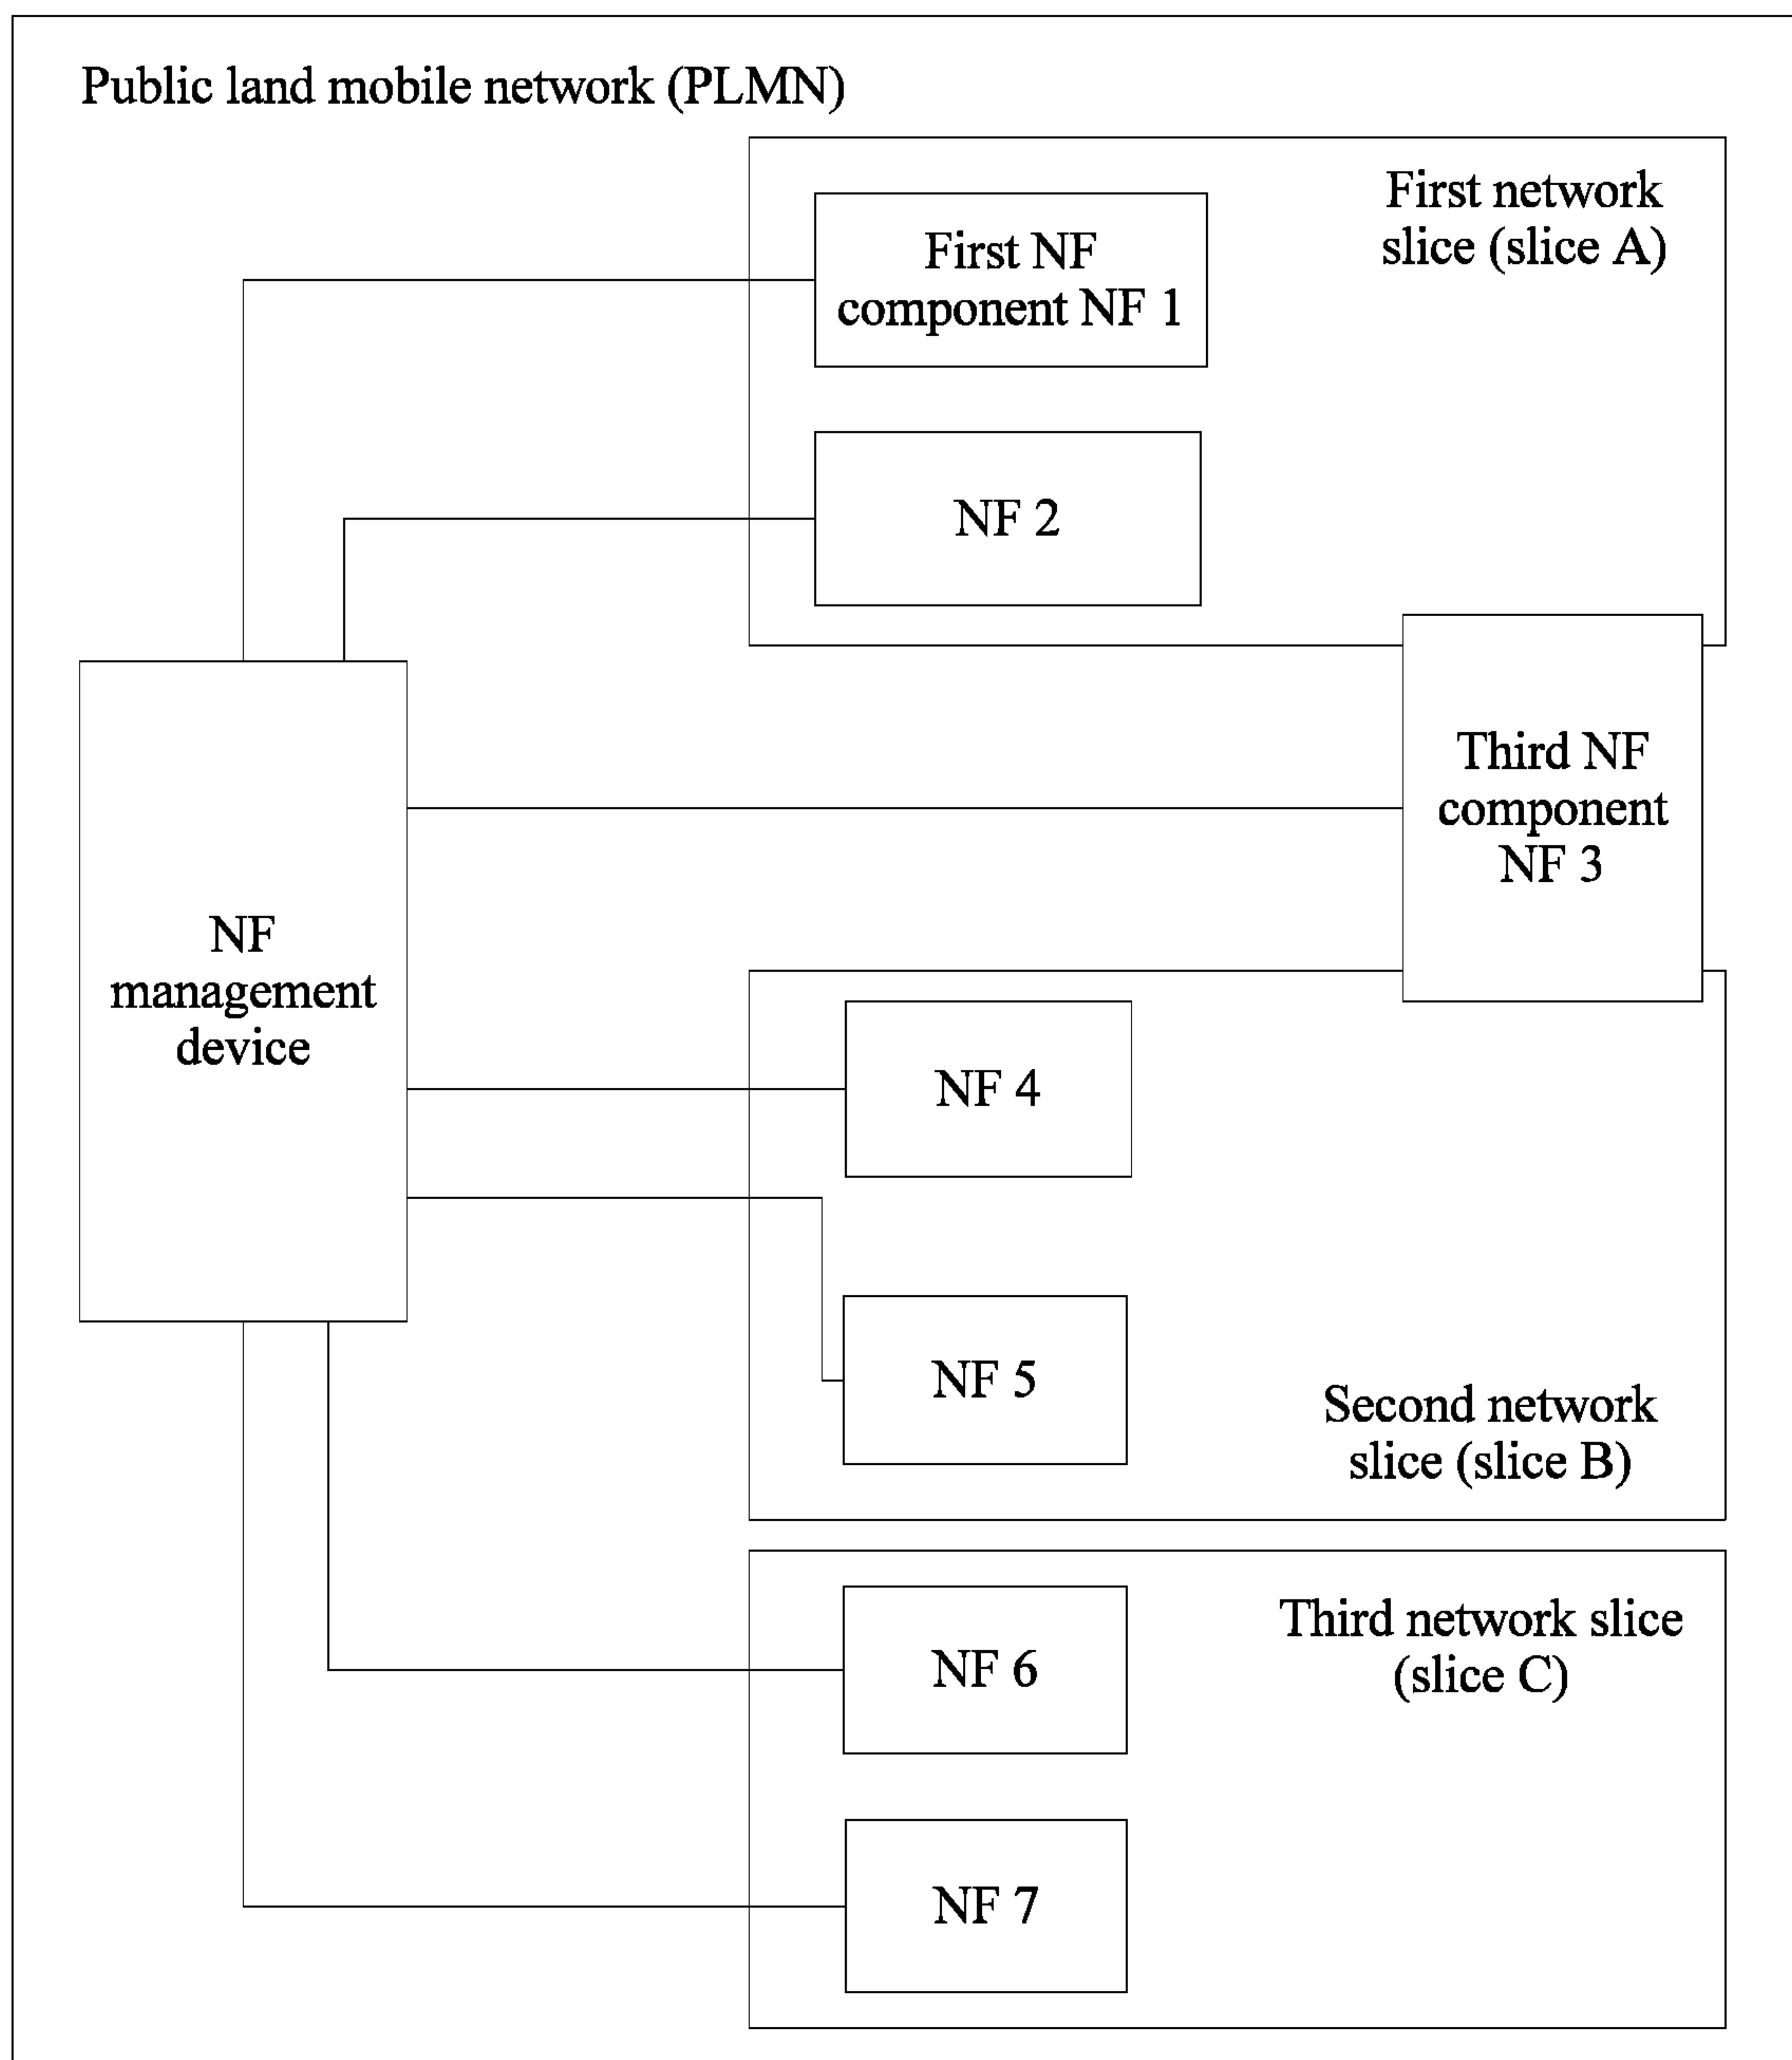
Public land mobile network (PLMN)

First network slice (slice A)

First NF component NF 1

NF 2

NF management device

Third NF component NF 3

NF 4

NF 5

Second network slice (slice B)

Third network slice (slice C)

NF 6

NF 7